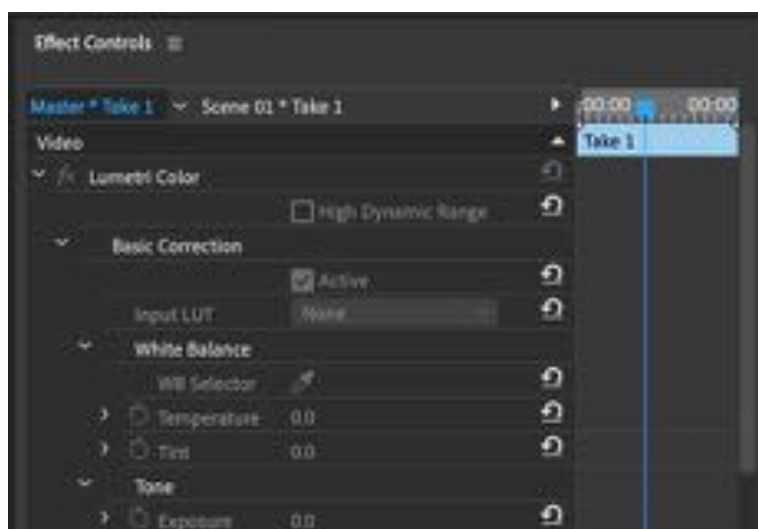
Effect Controls ≡

Master * Take 1 Scene 01 * Take 1
00:00 00:00
Video
Take 1
fx Lumetri Color
High Dynamic Range
Basic Correction
Active
Input LUT None
White Balance
WB Selector
Temperature 0.0
Tint 0.0
Tone
Exposure 0.0